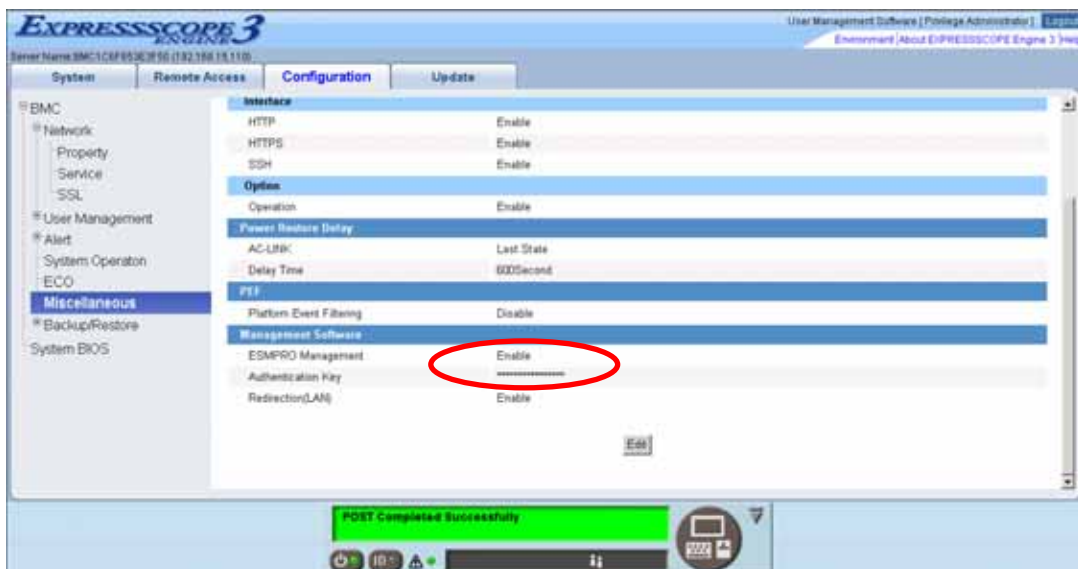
EXPRESSSCOPE ENGINE 3

User Management Software [ Privilege Administrator ] Logout
Environment About EXPRESSSCOPE Engine 3 Help

Server Name:BMC1C6F653E3F50 (192.168.19.110)

System | Remote Access | Configuration | Update

BMC
Network
Property
Service
SSL
User Management
Alert
System Operaton
ECO
Miscellaneous
Backup/Restore
System BIOS

Interface

| | |
|---|---|
| HTTP | Enable |
| HTTPS | Enable |
| SSH | Enable |

Option

| | |
|---|---|
| Operation | Enable |

Power Restore Delay

| | |
|---|---|
| AC-LINK | Last State |
| Delay Time | 600Second |

PEF

| | |
|---|---|
| Platform Event Filtering | Disable |

Management Software

| | |
|---|---|
| ESMPRO Management | Enable |
| Authentication Key | *************** |
| Redirection(LAN) | Enable |

Edit

POST Completed Successfully

ID